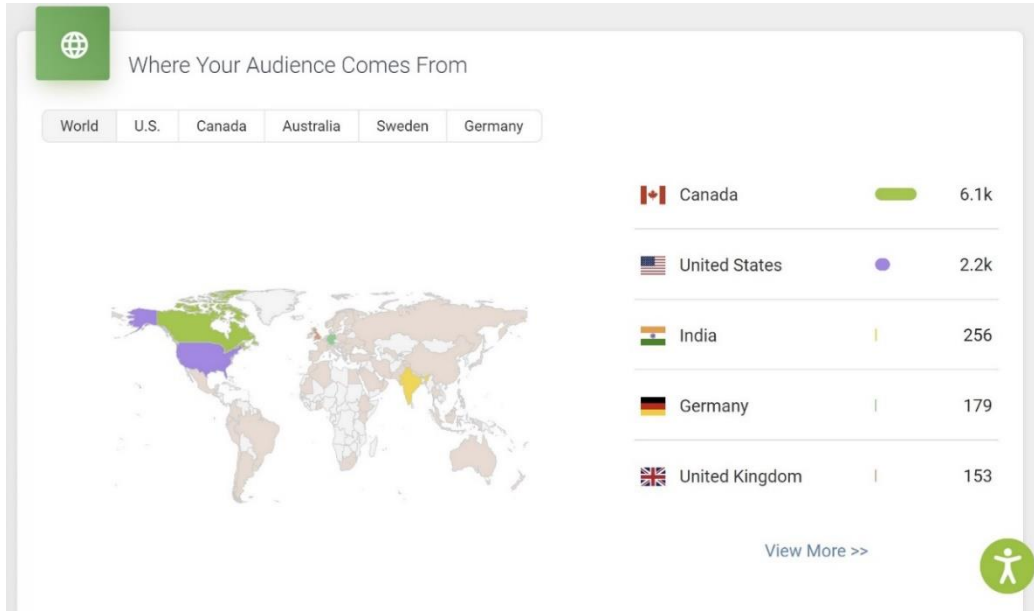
Where Your Audience Comes From

World U.S. Canada Australia Sweden Germany

| | | |
|---|---|---|
| Canada | | 6.1k |
| United States | | 2.2k |
| India | | 256 |
| Germany | | 179 |
| United Kingdom | | 153 |

View More >>